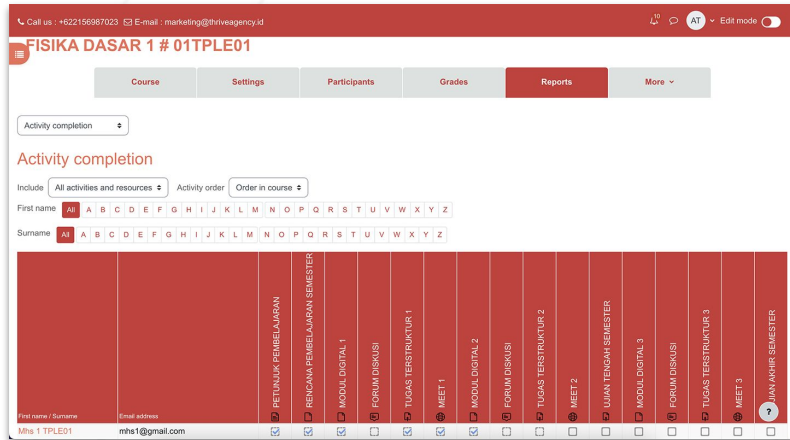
Call us : +622156987023 E-mail : marketing@thriveagency.id

10

AT Edit mode

FISIKA DASAR 1 # 01TPLE01

Course | Settings | Participants | Grades | Reports | More

Activity completion

Activity completion

Include All activities and resources Activity order Order in course

First name All A B C D E F G H I J K L M N O P Q R S T U V W X Y Z

Surname All A B C D E F G H I J K L M N O P Q R S T U V W X Y Z

| First name / Surname | Email address | PETUNJUK PEMBELAJARAN | RENCANA PEMBELAJARAN SEMESTER | MODUL DIGITAL 1 | FORUM DISKUSI | TUGAS TERSTRUKTUR 1 | MEET 1 | MODUL DIGITAL 2 | FORUM DISKUSI | TUGAS TERSTRUKTUR 2 | MEET 2 | UJIAN TENGAH SEMESTER | MODUL DIGITAL 3 | FORUM DISKUSI | TUGAS TERSTRUKTUR 3 | MEET 3 | UJIAN AKHIR SEMESTER |
|---|---|---|---|---|---|---|---|---|---|---|---|---|---|---|---|---|---|
| Mhs 1 TPLE01 | mhs1@gmail.com | ☑ | ☑ | ☑ | ☐ | ☑ | ☑ | ☑ | ☐ | ☐ | ☐ | ☐ | ☐ | ☐ | ☐ | ☐ | ☐ |

?